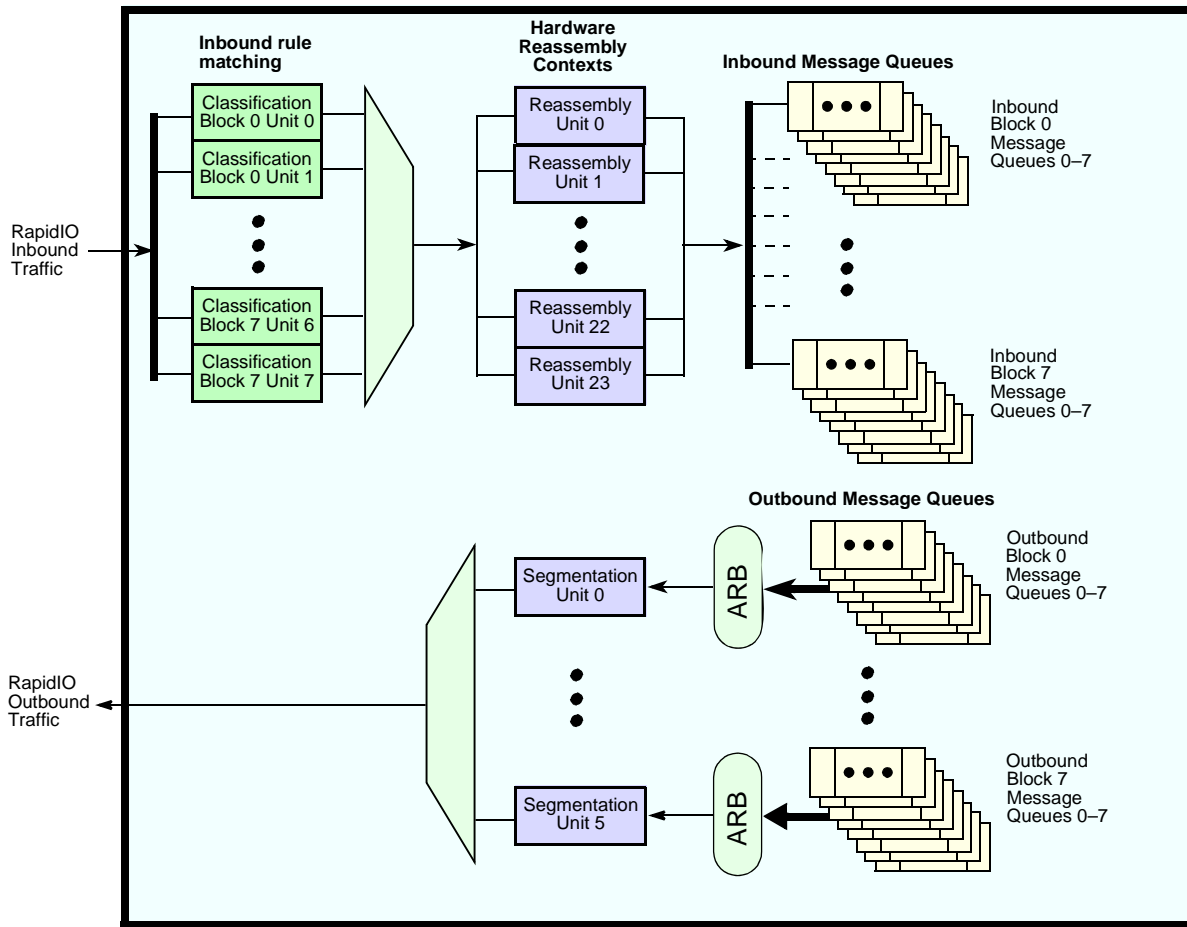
Inbound rule matching

Hardware Reassembly Contexts

Inbound Message Queues

RapidIO Inbound Traffic

Classification Block 0 Unit 0

Classification Block 0 Unit 1

Classification Block 7 Unit 6

Classification Block 7 Unit 7

Reassembly Unit 0

Reassembly Unit 1

Reassembly Unit 22

Reassembly Unit 23

Inbound Block 0 Message Queues 0–7

Inbound Block 7 Message Queues 0–7

Outbound Message Queues

RapidIO Outbound Traffic

Segmentation Unit 0

Segmentation Unit 5

ARB

ARB

Outbound Block 0 Message Queues 0–7

Outbound Block 7 Message Queues 0–7